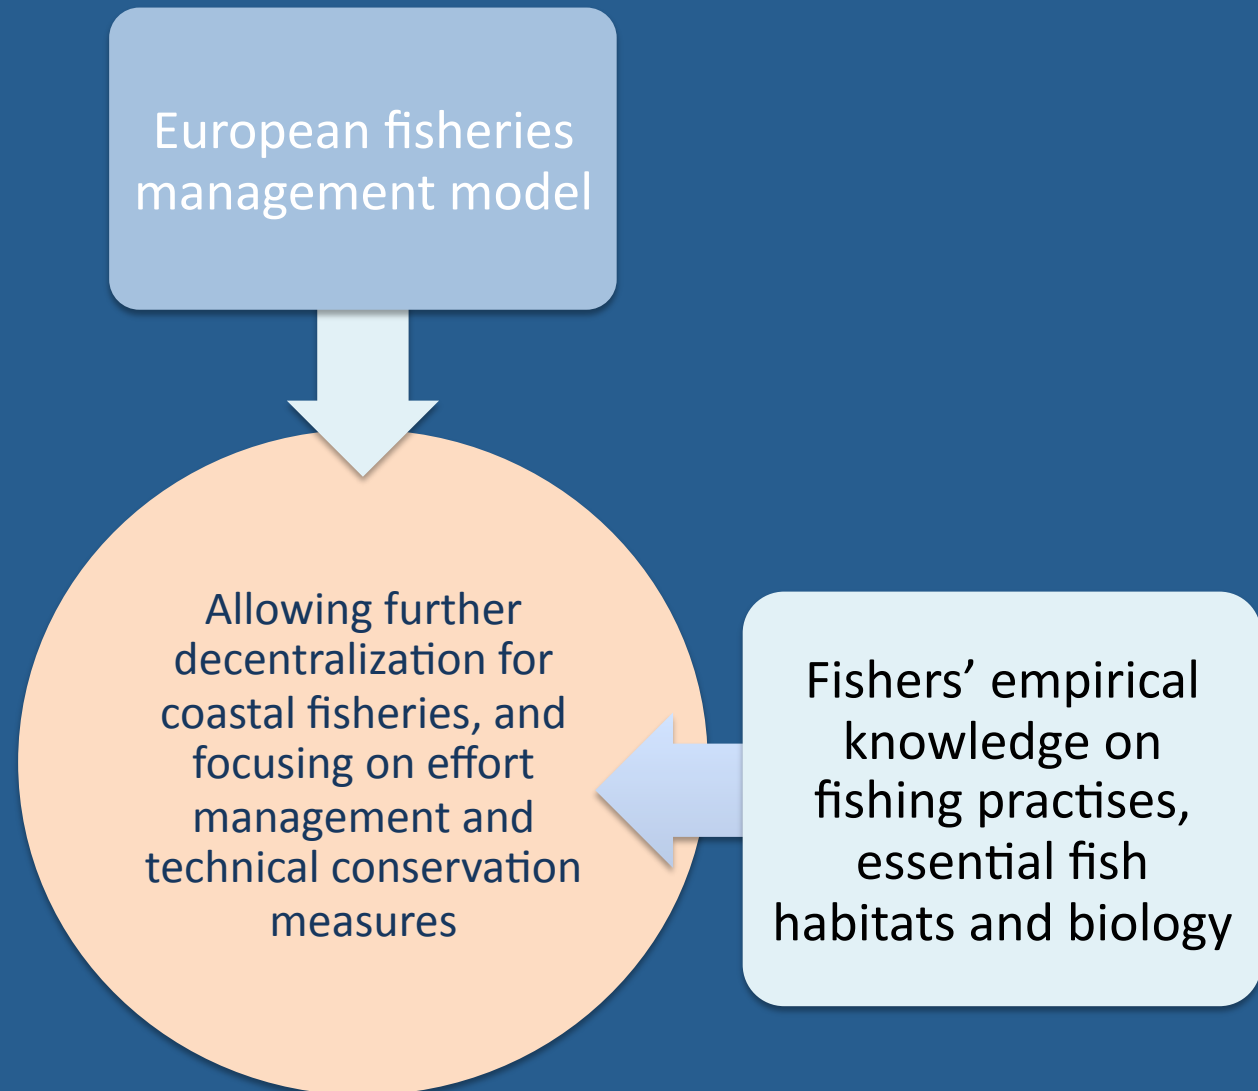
European fisheries management model

Allowing further decentralization for coastal fisheries, and focusing on effort management and technical conservation measures

Fishers' empirical knowledge on fishing practises, essential fish habitats and biology